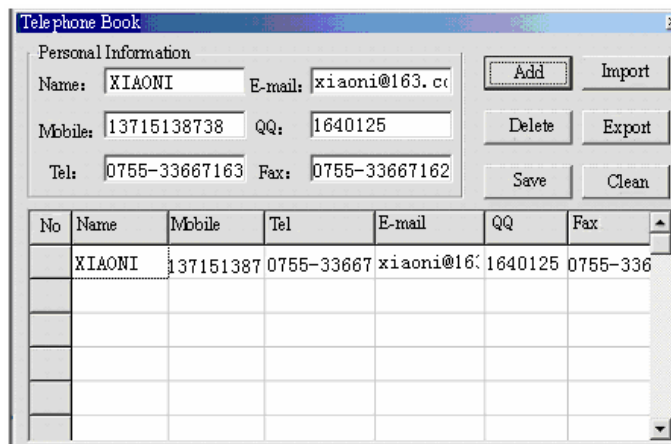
Telephone Book

Personal Information

Name: XIAONI

E-mail: xiaoni@163.cc

Mobile: 13715138738

QQ: 1640125

Tel: 0755-33667163

Fax: 0755-33667162

Add

Import

Delete

Export

Save

Clean

| No | Name | Mobile | Tel | E-mail | QQ | Fax |
|---|---|---|---|---|---|---|
| | XIAONI | 137151387 | 0755-33667 | xiaoni@163 | 1640125 | 0755-336 |
| | | | | | | |
| | | | | | | |
| | | | | | | |
| | | | | | | |
| | | | | | | |